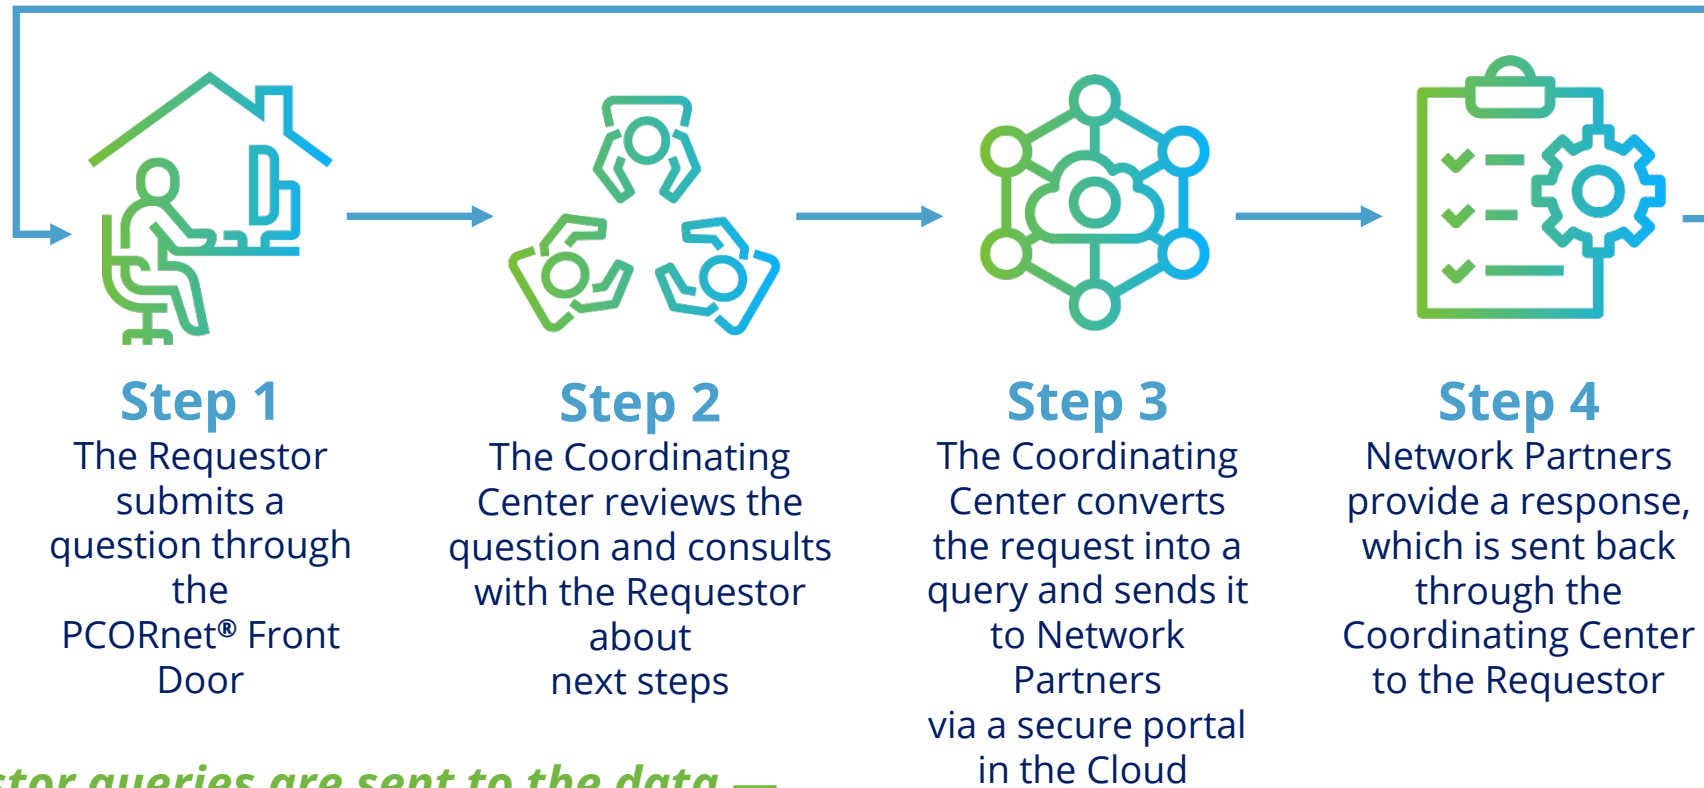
Step 1
The Requestor submits a question through the PCORnet® Front Door

Step 2
The Coordinating Center reviews the question and consults with the Requestor about next steps

Step 3
The Coordinating Center converts the request into a query and sends it to Network Partners via a secure portal in the Cloud

Step 4
Network Partners provide a response, which is sent back through the Coordinating Center to the Requestor

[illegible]stor queries are sent to the data —